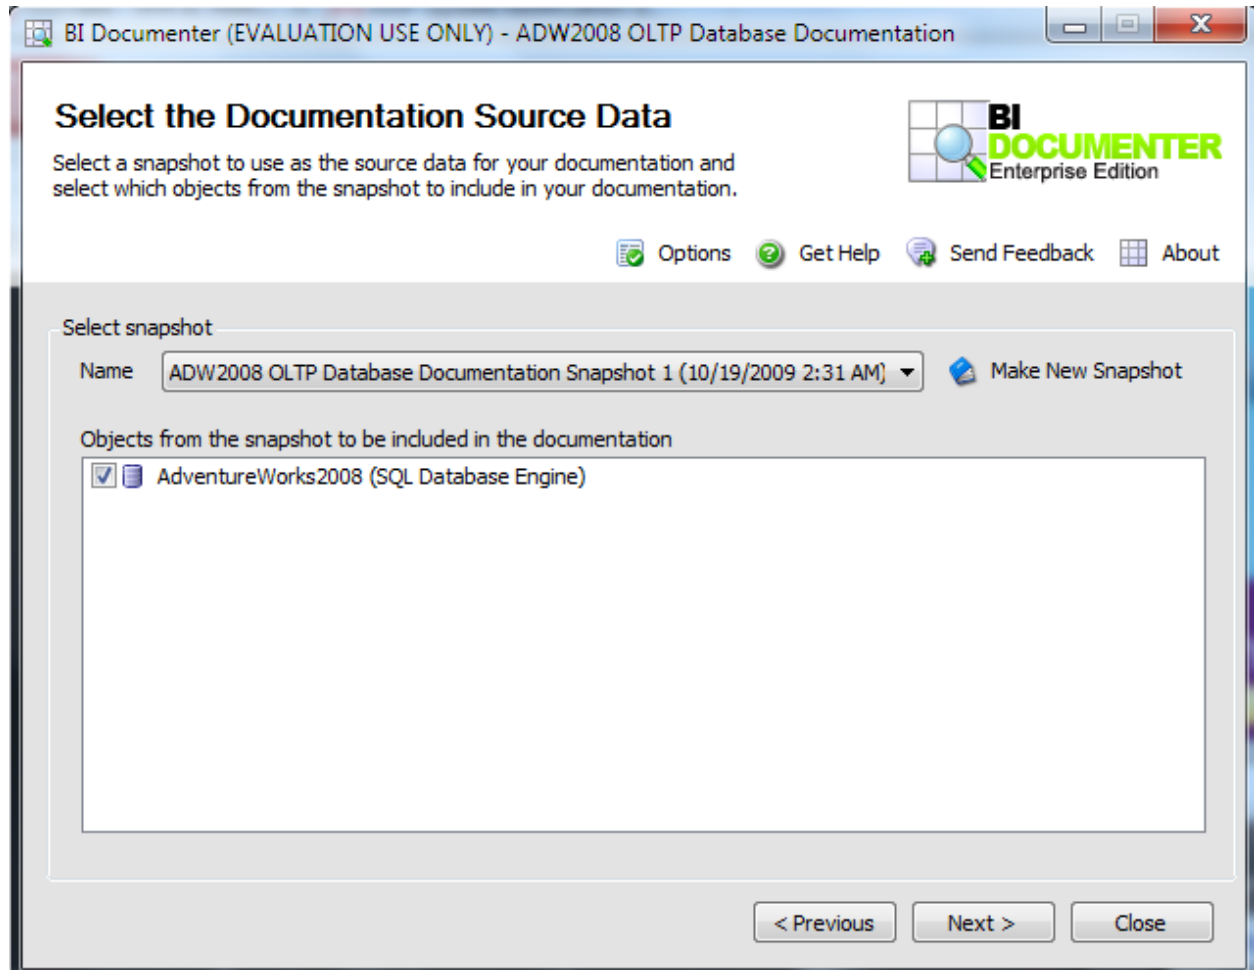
BI Documenter (EVALUATION USE ONLY) - ADW2008 OLTP Database Documentation

Select the Documentation Source Data

Select a snapshot to use as the source data for your documentation and select which objects from the snapshot to include in your documentation.

BI DOCUMENTER Enterprise Edition

Options Get Help Send Feedback About

Select snapshot

Name ADW2008 OLTP Database Documentation Snapshot 1 (10/19/2009 2:31 AM) Make New Snapshot

Objects from the snapshot to be included in the documentation

AdventureWorks2008 (SQL Database Engine)

< Previous Next > Close